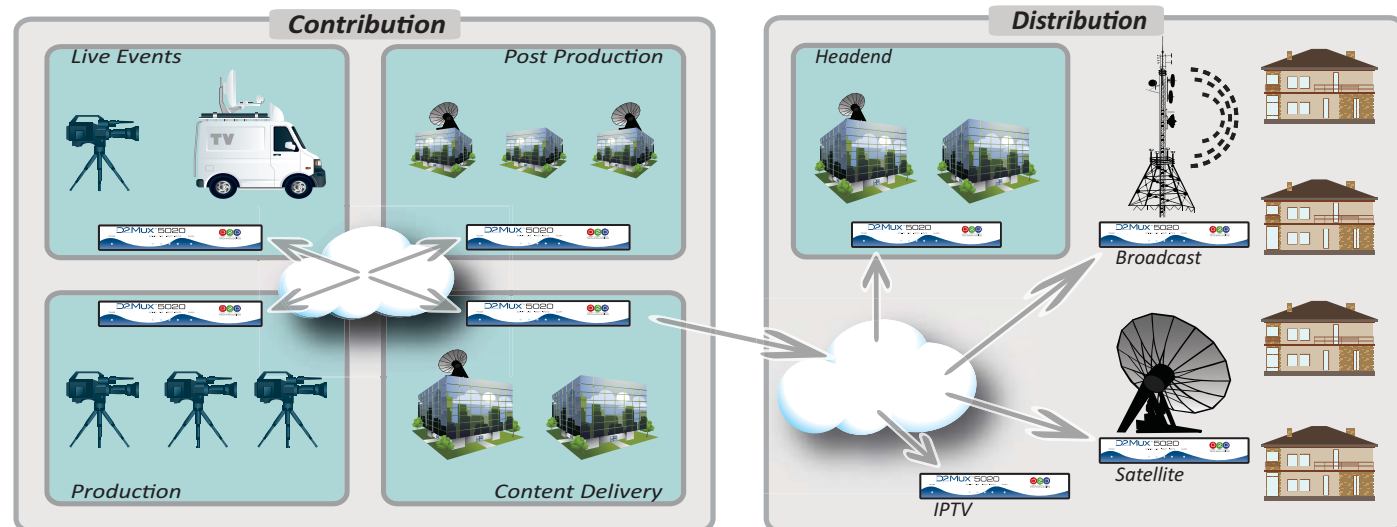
Contribution

Live Events

TV

D2Mux 5020

Post Production

D2Mux 5020

D2Mux 5020

D2Mux 5020

Production

Content Delivery

Distribution

Headend

D2Mux 5020

D2Mux 5020

Broadcast

D2Mux 5020

Satellite

D2Mux 5020

IPTV